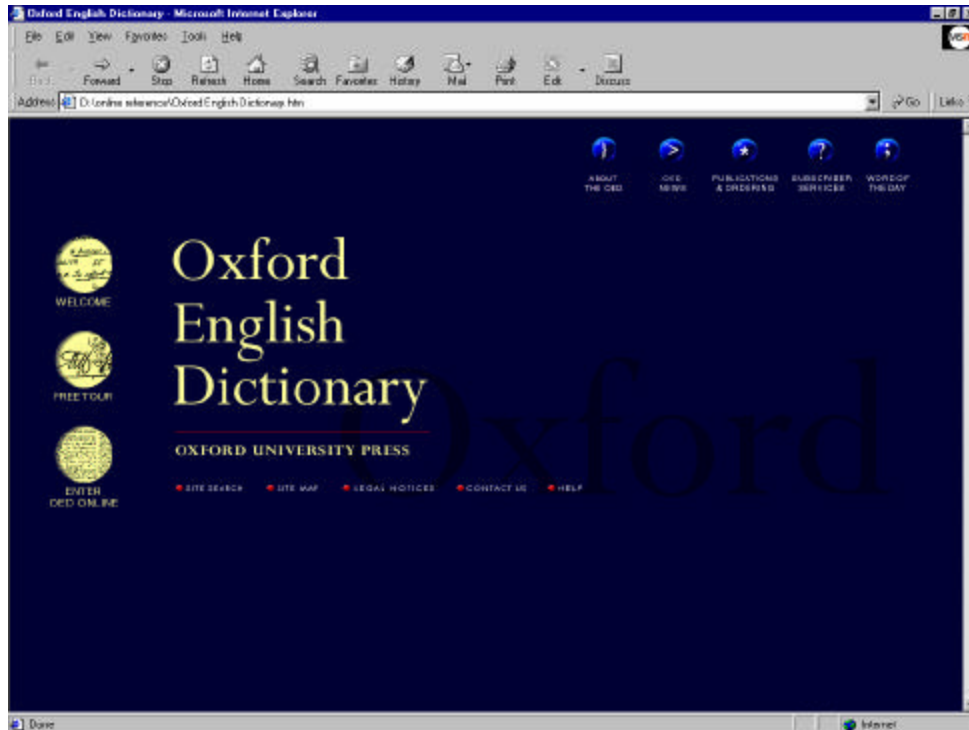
Oxford English Dictionary - Microsoft Internet Explorer

File Edit View Favorites Tools Help

Back Forward Stop Refresh Home Search Favorites History Mail Print Edit Discuss

Address D:\online reference\Oxford English Dictionary.htm

Go Links

ABOUT THE OED

OED NEWS

PUBLICATIONS & ORDERING

SUBSCRIBER SERVICES

WORD OF THE DAY

WELCOME

FREE TOUR

ENTER OED ONLINE

Oxford English Dictionary

OXFORD UNIVERSITY PRESS

SITE SEARCH SITE MAP LEGAL NOTICES CONTACT US HELP

Oxford

Done

Internet